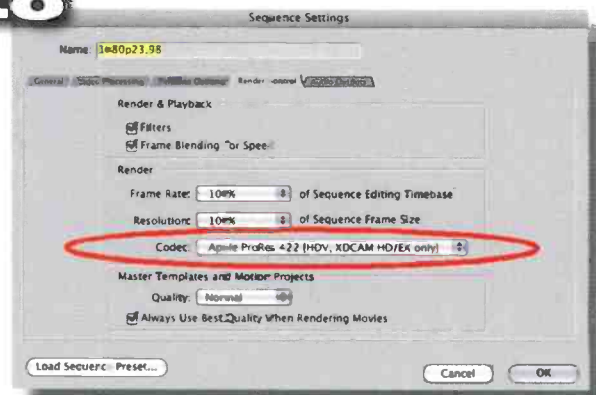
Sequence Settings

Name: 1080p23.98

General | Video Processing | Timeline Options | Render Control | Audio Outputs

Render & Playback

Filters

Frame Blending For Speed

Render

Frame Rate: 100% of Sequence Editing Timebase

Resolution: 100% of Sequence Frame Size

Codec: Apple ProRes 422 (HDV, XDCAM HD/EX only)

Master Templates and Motion Projects

Quality: Normal

Always Use Best Quality When Rendering Movies

Load Sequence Preset...

Cancel

OK